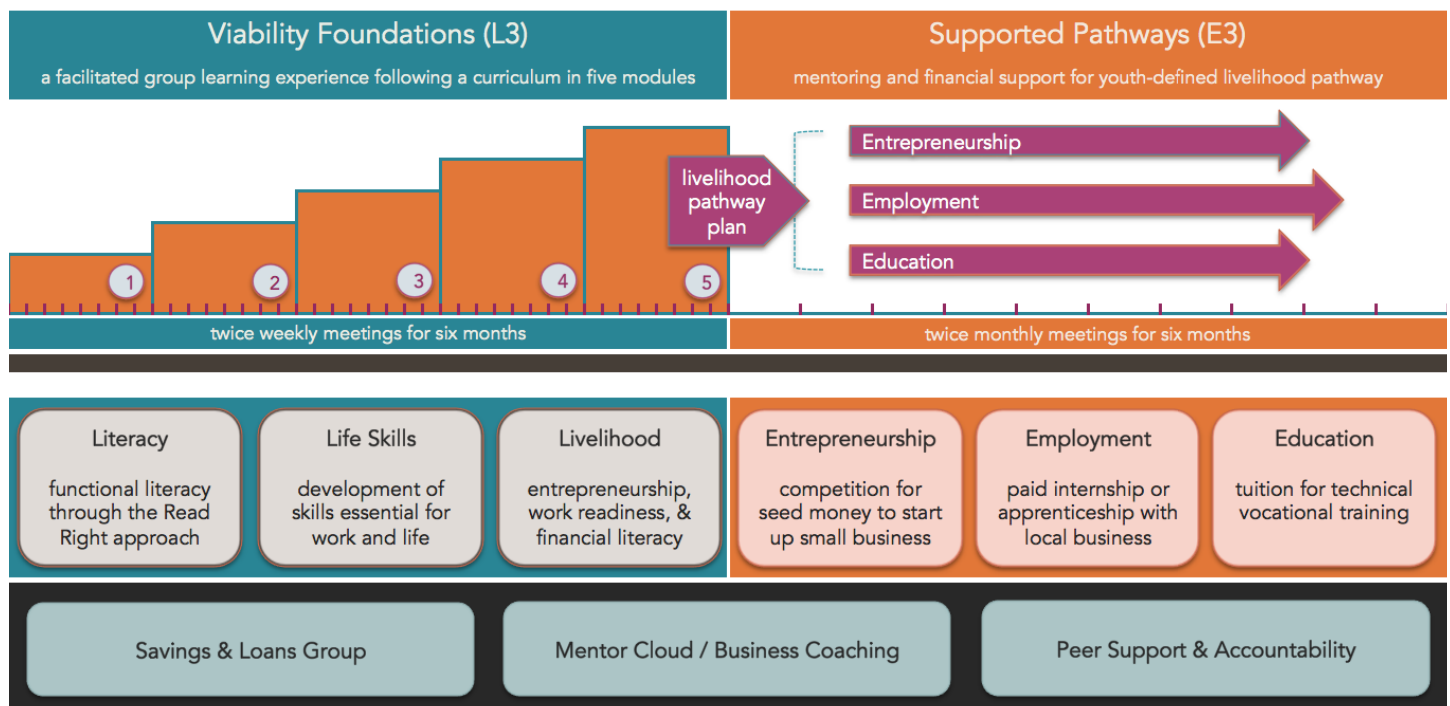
Viability Foundations (L3)

a facilitated group learning experience following a curriculum in five modules

Supported Pathways (E3)

mentoring and financial support for youth-defined livelihood pathway

1 2 3 4 5

livelihood pathway plan

Entrepreneurship

Employment

Education

twice weekly meetings for six months

twice monthly meetings for six months

Literacy

functional literacy through the Read Right approach

Life Skills

development of skills essential for work and life

Livelihood

entrepreneurship, work readiness, & financial literacy

Entrepreneurship

competition for seed money to start up small business

Employment

paid internship or apprenticeship with local business

Education

tuition for technical vocational training

Savings & Loans Group

Mentor Cloud / Business Coaching

Peer Support & Accountability